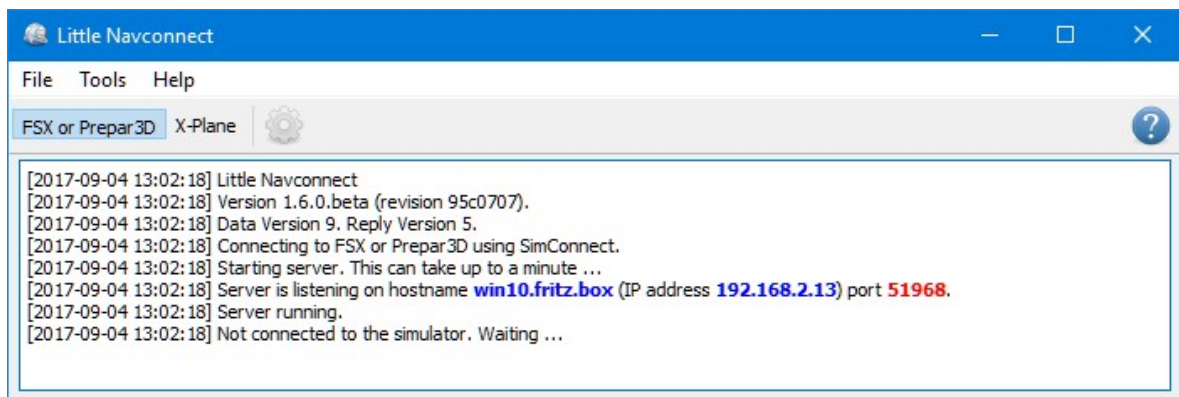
Little Navconnect

File Tools Help

FSX or Prepar3D X-Plane

[2017-09-04 13:02:18] Little Navconnect
[2017-09-04 13:02:18] Version 1.6.0.beta (revision 95c0707).
[2017-09-04 13:02:18] Data Version 9. Reply Version 5.
[2017-09-04 13:02:18] Connecting to FSX or Prepar3D using SimConnect.
[2017-09-04 13:02:18] Starting server. This can take up to a minute ...
[2017-09-04 13:02:18] Server is listening on hostname win10.fritz.box (IP address 192.168.2.13) port 51968.
[2017-09-04 13:02:18] Server running.
[2017-09-04 13:02:18] Not connected to the simulator. Waiting ...